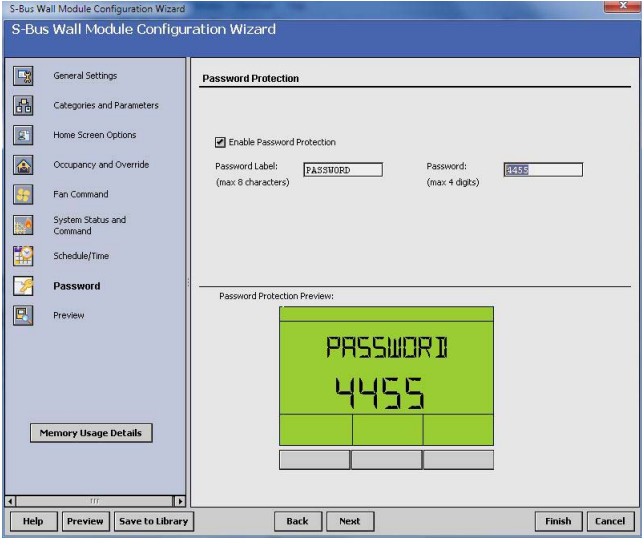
S-Bus Wall Module Configuration Wizard

S-Bus Wall Module Configuration Wizard

General Settings

Categories and Parameters

Home Screen Options

Occupancy and Override

Fan Command

System Status and Command

Schedule/Time

Password

Preview

Memory Usage Details

Password Protection

Enable Password Protection

Password Label: (max 8 characters) PASSWORD

Password: (max 4 digits) 4455

Password Protection Preview:

PASSWORD

4455

Help | Preview | Save to Library | Back | Next | Finish | Cancel